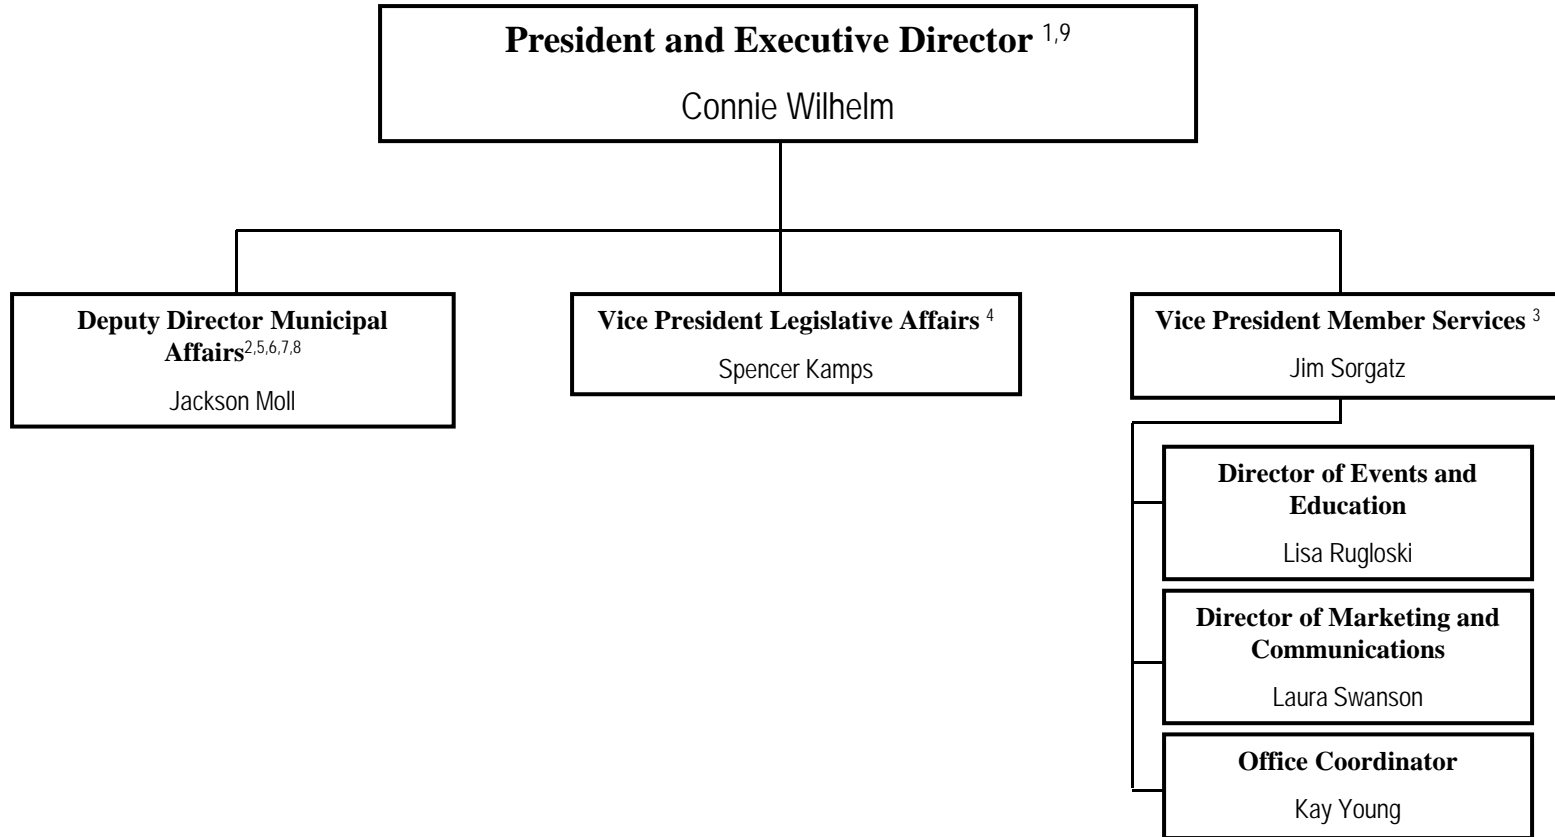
**President and Executive Director** $^{1,9}$

Connie Wilhelm

**Deputy Director Municipal Affairs**$^{2,5,6,7,8}$

Jackson Moll

**Vice President Legislative Affairs** $^{4}$

Spencer Kamps

**Vice President Member Services** $^{3}$

Jim Sorgatz

**Director of Events and Education**

Lisa Rugloski

**Director of Marketing and Communications**

Laura Swanson

**Office Coordinator**

Kay Young